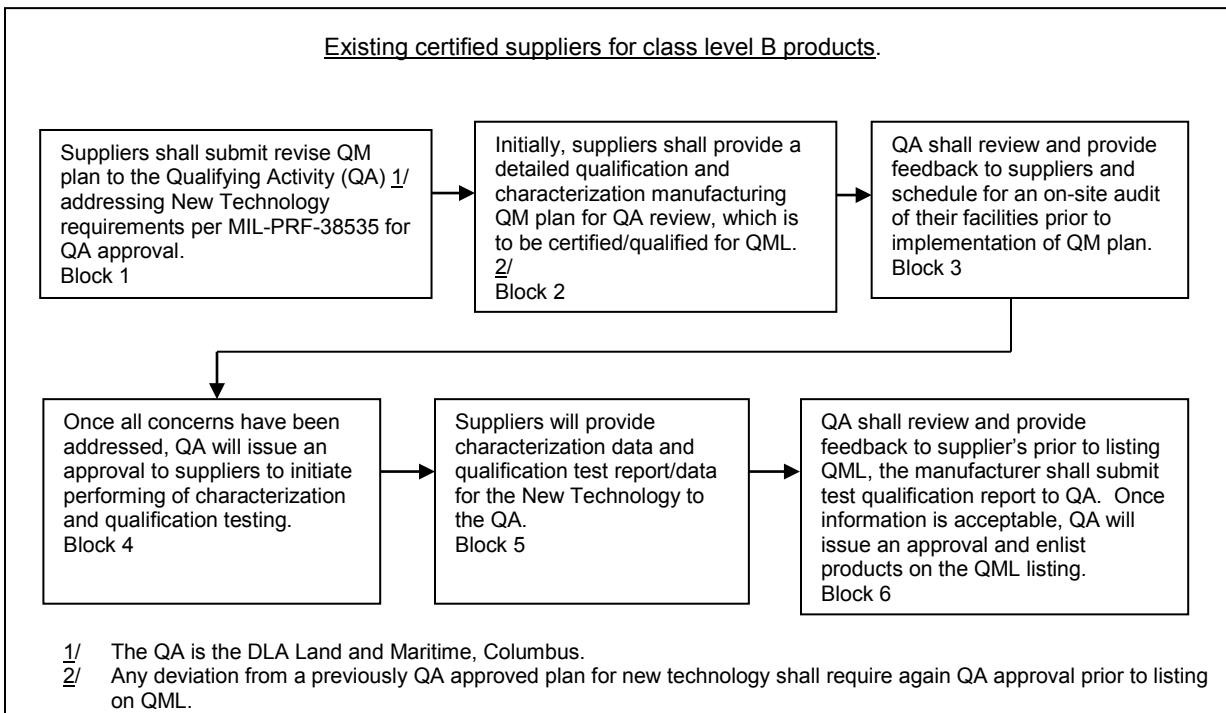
Existing certified suppliers for class level B products.

Suppliers shall submit revise QM plan to the Qualifying Activity (QA) 1/ addressing New Technology requirements per MIL-PRF-38535 for QA approval.
Block 1

Initially, suppliers shall provide a detailed qualification and characterization manufacturing QM plan for QA review, which is to be certified/qualified for QML. 2/
Block 2

QA shall review and provide feedback to suppliers and schedule for an on-site audit of their facilities prior to implementation of QM plan.
Block 3

Once all concerns have been addressed, QA will issue an approval to suppliers to initiate performing of characterization and qualification testing.
Block 4

Suppliers will provide characterization data and qualification test report/data for the New Technology to the QA.
Block 5

QA shall review and provide feedback to supplier's prior to listing QML, the manufacturer shall submit test qualification report to QA. Once information is acceptable, QA will issue an approval and enlist products on the QML listing.
Block 6

1/ The QA is the DLA Land and Maritime, Columbus.
2/ Any deviation from a previously QA approved plan for new technology shall require again QA approval prior to listing on QML.